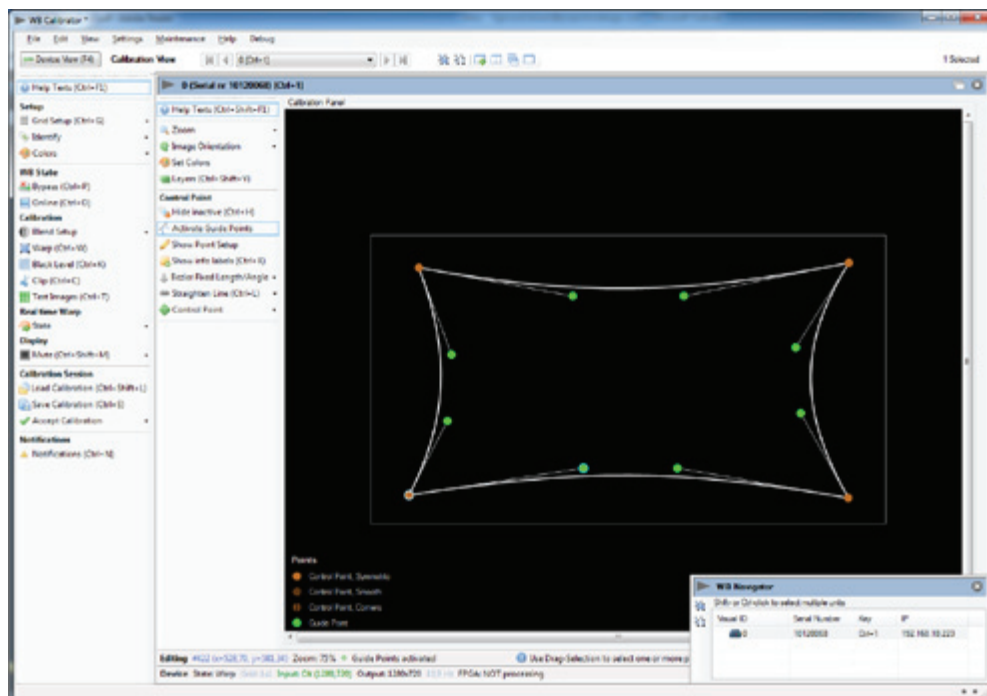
WB Calibrator *

File Edit View Settings Maintenance Help Debug

Device View (F4) Calibration View 0 (Ctrl+1) 1 Selected

Help Texts (Ctrl+F1)

Setup
Grid Setup (Ctrl+G)
Identify
Colors

WB State
Bypass (Ctrl+P)
Online (Ctrl+O)

Calibration
Blend Setup
Warp (Ctrl+W)
Black Level (Ctrl+K)
Clip (Ctrl+C)
Test Images (Ctrl+T)

Real time Warp
State

Display
Mute (Ctrl+Shift+M)

Calibration Session
Load Calibration (Ctrl+Shift+L)
Save Calibration (Ctrl+S)
Accept Calibration

Notifications
Notifications (Ctrl+N)

0 (Serial nr 10120068) (Ctrl+1)

Help Texts (Ctrl+Shift+F1)
Zoom
Image Orientation
Set Colors
Layers (Ctrl+Shift+V)

Control Point
Hide inactive (Ctrl+H)
Activate Guide Points
Show Point Setup
Show info labels (Ctrl+I)
Bezier Fixed Length/Angle
Straighten Line (Ctrl+L)
Control Point

Calibration Panel

Points
Control Point, Symmetric
Control Point, Smooth
Control Point, Corners
Guide Point

WB Navigator
Shift or Ctrl-click to select multiple units

| Visual ID | Serial Number | Key | IP |
|---|---|---|---|
| 0 | 10120068 | Ctrl+1 | 192.168.10.223 |

Editing #622 (x=528.70, y=381.34) Zoom: 75% Guide Points activated
Use Drag-Selection to select one or more p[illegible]

Device State: Warp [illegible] Input: Ok (1280,720) Output: 1280x720 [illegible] FPGA: NOT processing